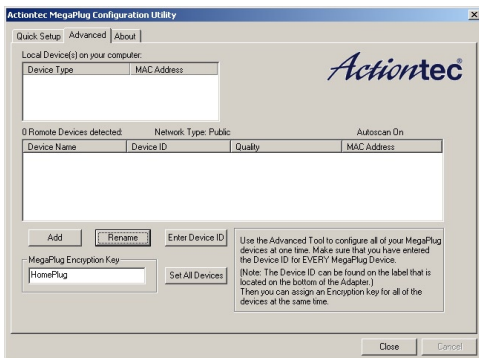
Actiontec MegaPlug Configuration Utility

Quick Setup | Advanced | About

Local Device(s) on your computer:

| Device Type | MAC Address |
|---|---|

Actiontec

0 Remote Devices detected: Network Type: Public Autoscan On

| Device Name | Device ID | Quality | MAC Address |
|---|---|---|---|

Add | Rename | Enter Device ID

MegaPlug Encryption Key
HomePlug
Set All Devices

Use the Advanced Tool to configure all of your MegaPlug devices at one time. Make sure that you have entered the Device ID for EVERY MegaPlug Device.
(Note: The Device ID can be found on the label that is located on the bottom of the Adapter.)
Then you can assign an Encryption key for all of the devices at the same time.

Close | Cancel